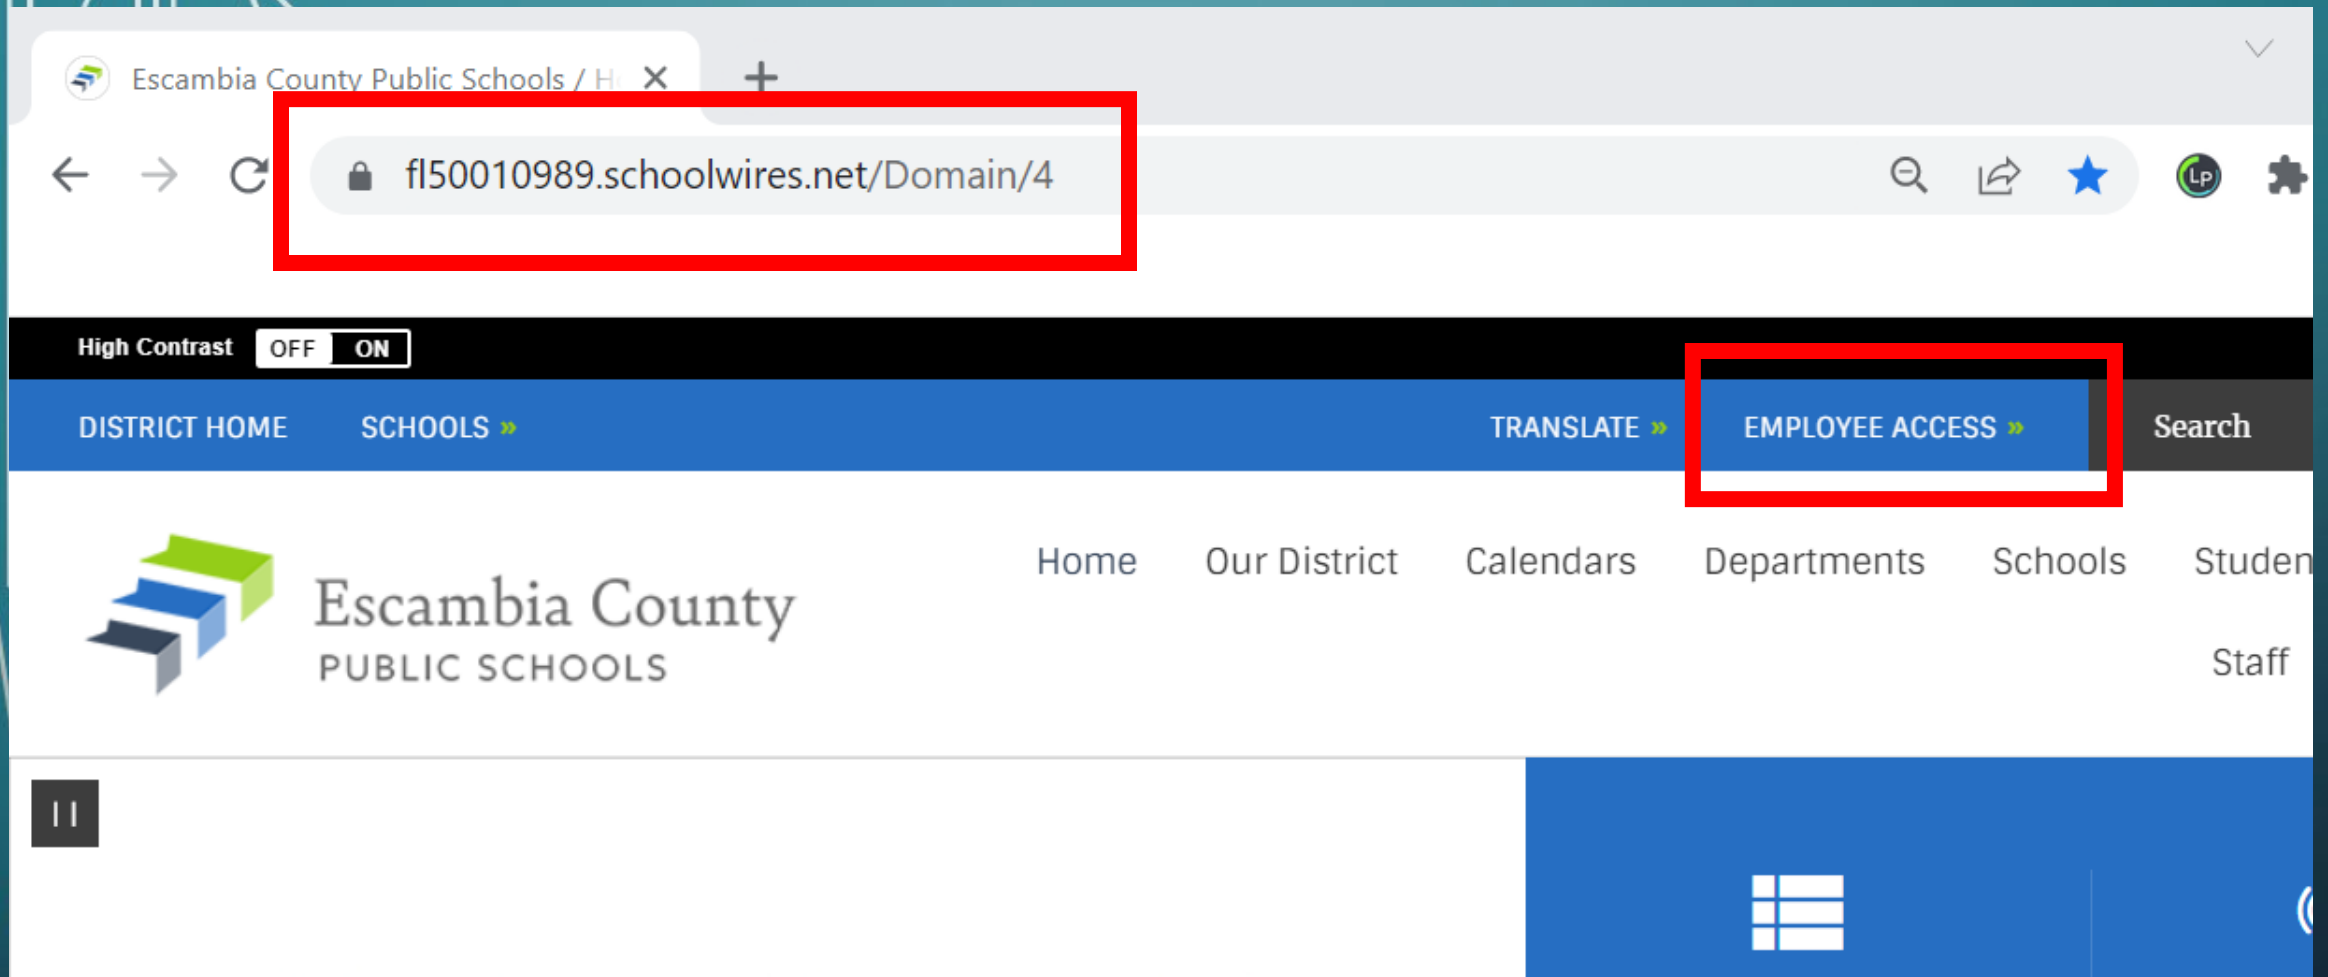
Escambia County Public Schools / H

fl50010989.schoolwires.net/Domain/4

High Contrast OFF ON

DISTRICT HOME SCHOOLS »

TRANSLATE » EMPLOYEE ACCESS » Search

Escambia County
PUBLIC SCHOOLS

Home Our District Calendars Departments Schools Studen

Staff